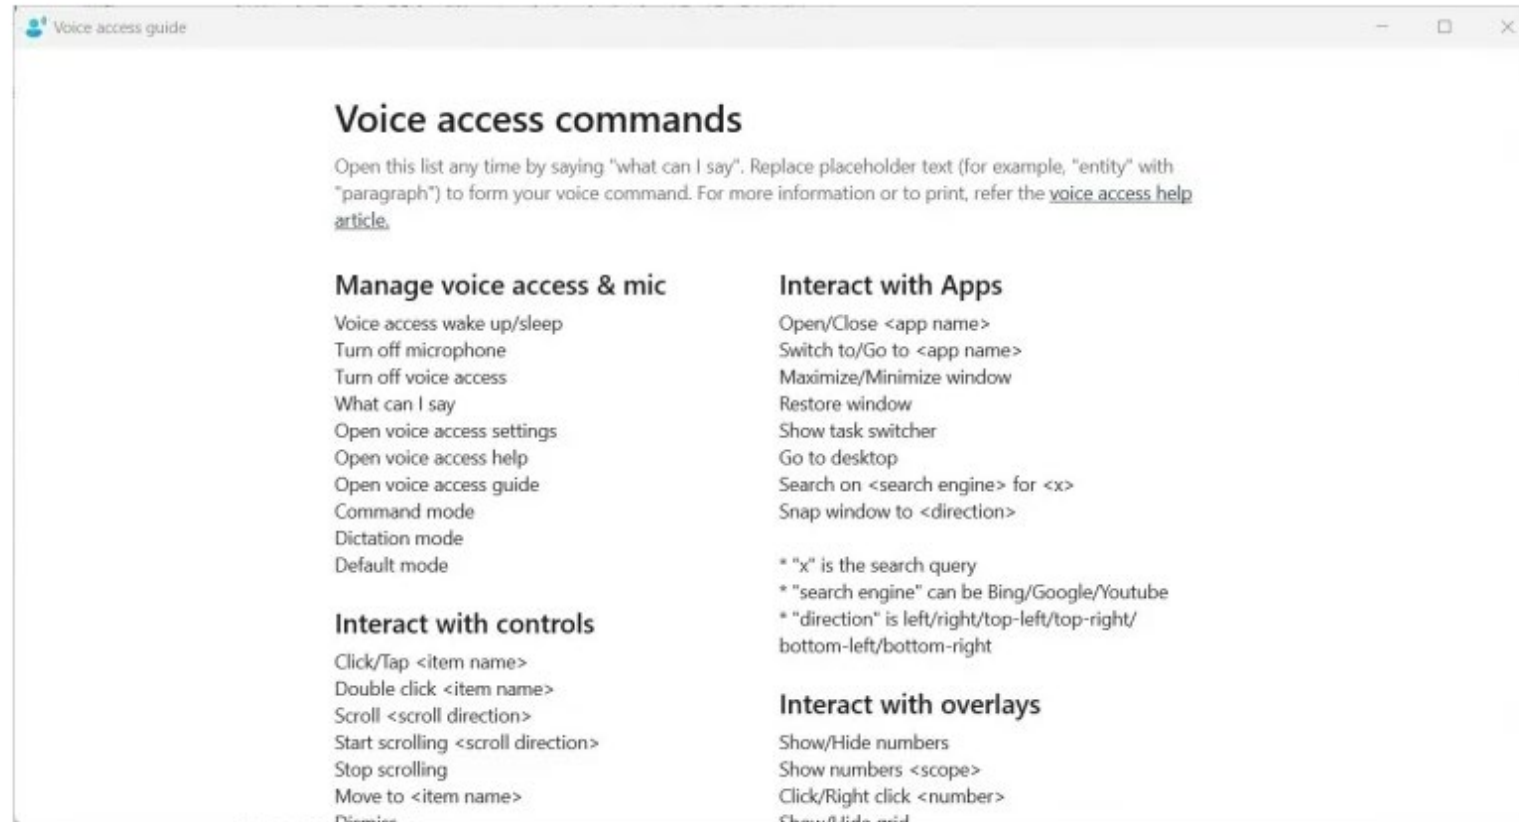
Voice access guide

Voice access commands

Open this list any time by saying "what can I say". Replace placeholder text (for example, "entity" with "paragraph") to form your voice command. For more information or to print, refer the voice access help article.

Manage voice access & mic

Voice access wake up/sleep
Turn off microphone
Turn off voice access
What can I say
Open voice access settings
Open voice access help
Open voice access guide
Command mode
Dictation mode
Default mode

Interact with controls

Click/Tap <item name>
Double click <item name>
Scroll <scroll direction>
Start scrolling <scroll direction>
Stop scrolling
Move to <item name>
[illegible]

Interact with Apps

Open/Close <app name>
Switch to/Go to <app name>
Maximize/Minimize window
Restore window
Show task switcher
Go to desktop
Search on <search engine> for <x>
Snap window to <direction>

* "x" is the search query
* "search engine" can be Bing/Google/Youtube
* "direction" is left/right/top-left/top-right/bottom-left/bottom-right

Interact with overlays

Show/Hide numbers
Show numbers <scope>
Click/Right click <number>
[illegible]